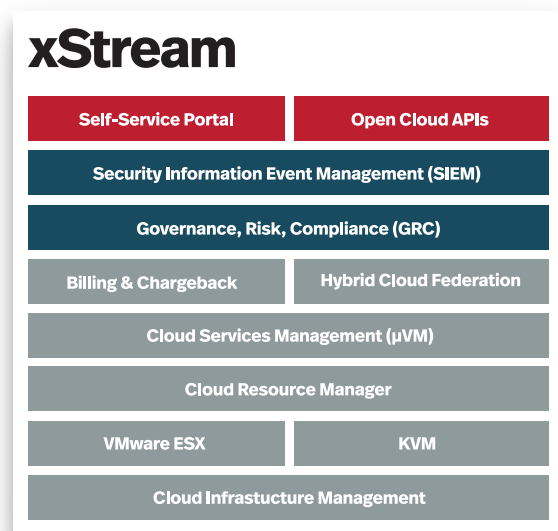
xStream

Self-Service Portal

Open Cloud APIs

Security Information Event Management (SIEM)

Governance, Risk, Compliance (GRC)

Billing & Chargeback

Hybrid Cloud Federation

Cloud Services Management (µVM)

Cloud Resource Manager

VMware ESX

KVM

Cloud Infrastucture Management